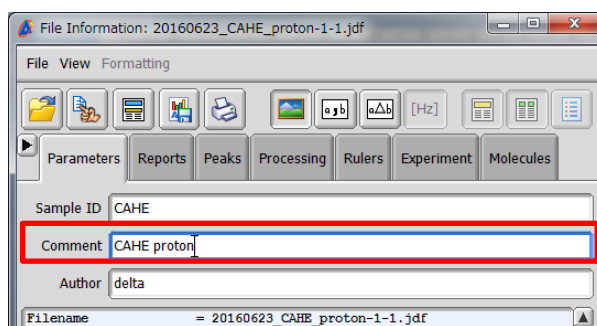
File Information: 20160623_CAHE_proton-1-1.jdf

File View Formatting

a b
a∆b
[Hz]

Parameters Reports Peaks Processing Rulers Experiment Molecules

Sample ID CAHE

Comment CAHE proton

Author delta

Filename = 20160623_CAHE_proton-1-1.jdf